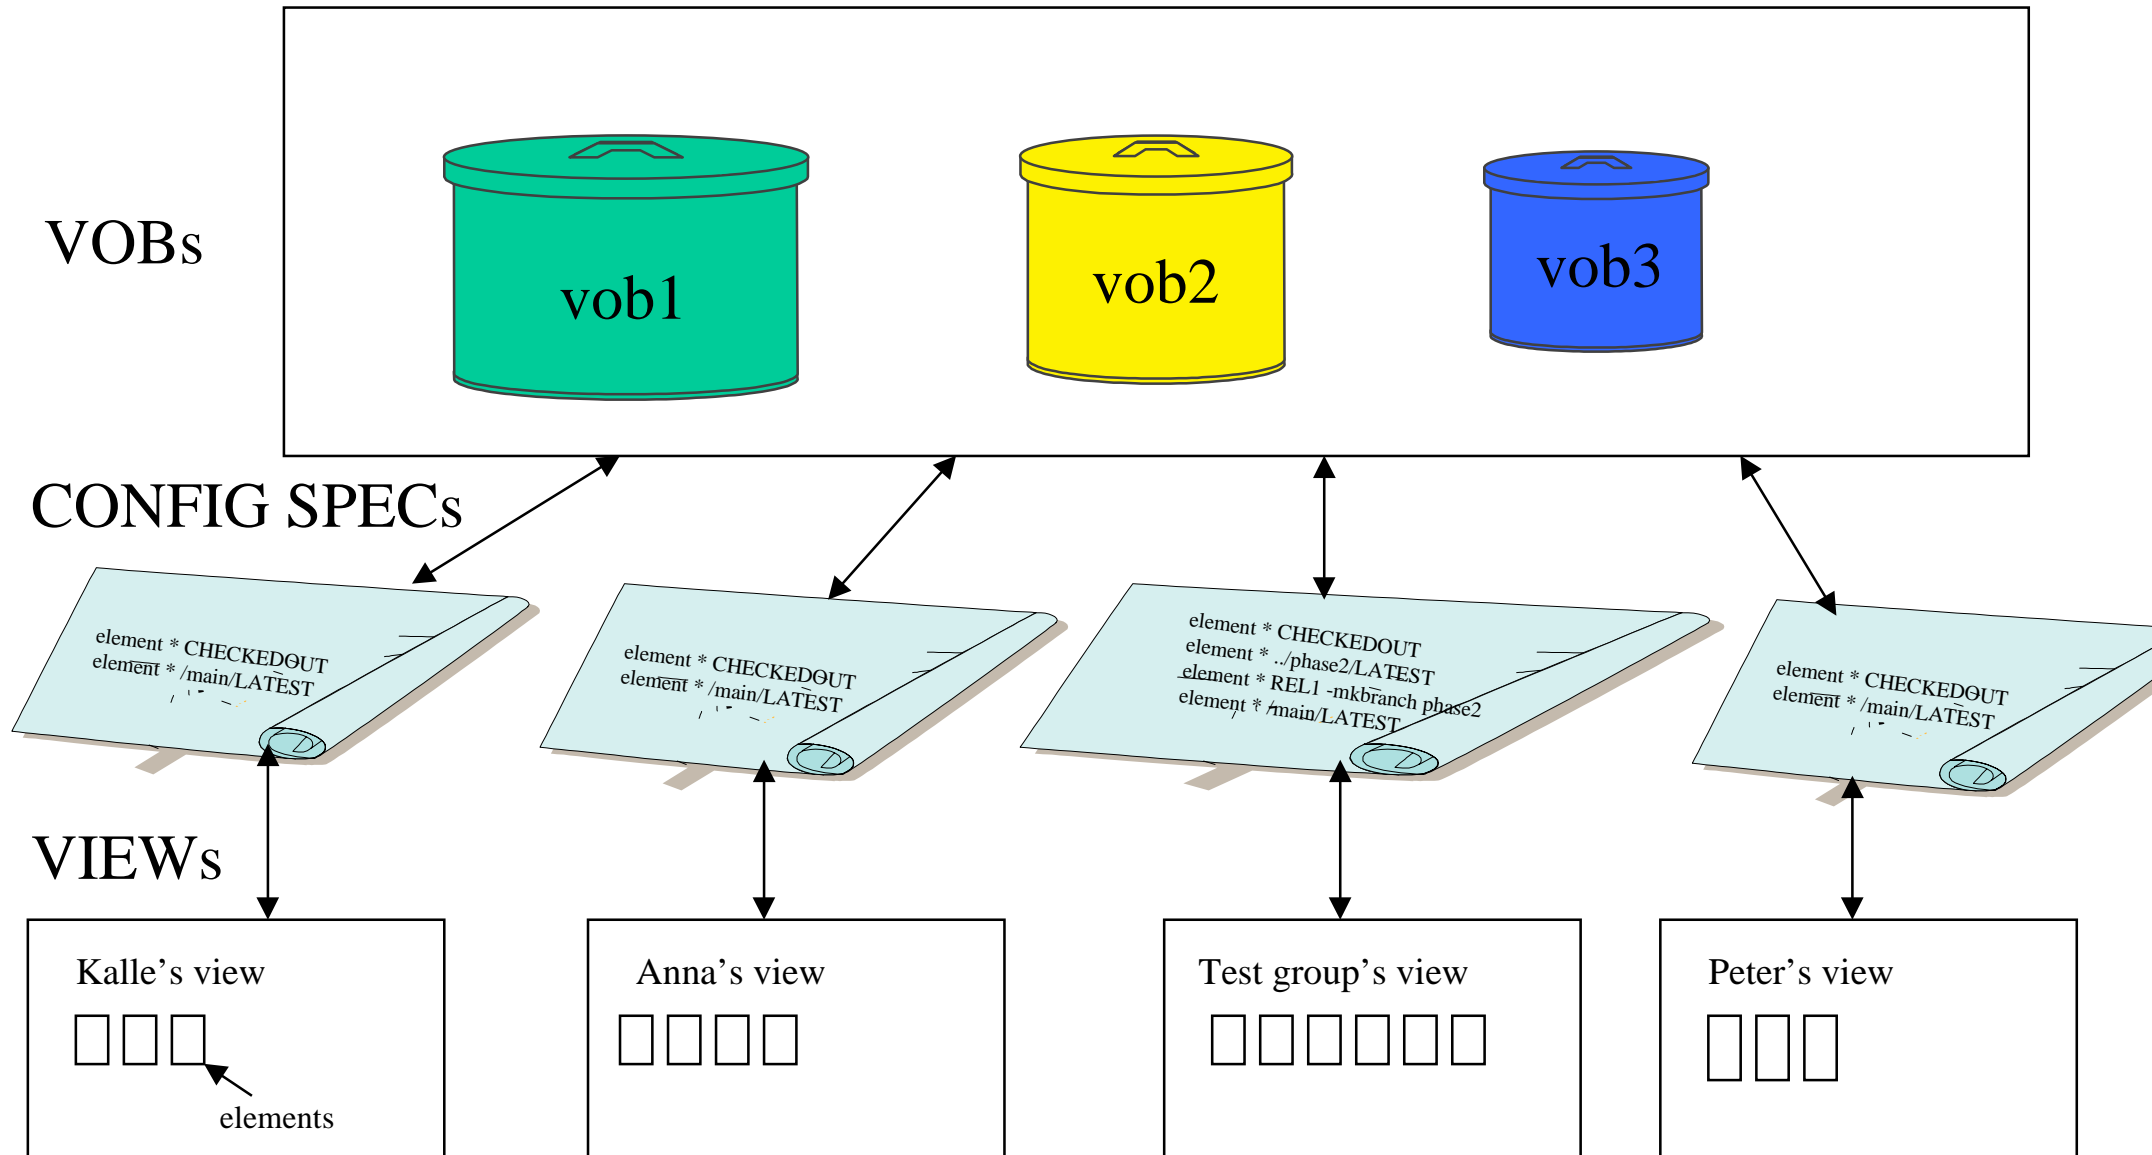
VOBs

vob1

vob2

vob3

CONFIG SPECs

element * CHECKEDOUT
element * /main/LATEST

element * CHECKEDOUT
element * /main/LATEST

element * CHECKEDOUT
element * ../phase2/LATEST
element * REL1 -mkbranch phase2
element * /main/LATEST

element * CHECKEDOUT
element * /main/LATEST

VIEWs

Kalle’s view

elements

Anna’s view

Test group’s view

Peter’s view